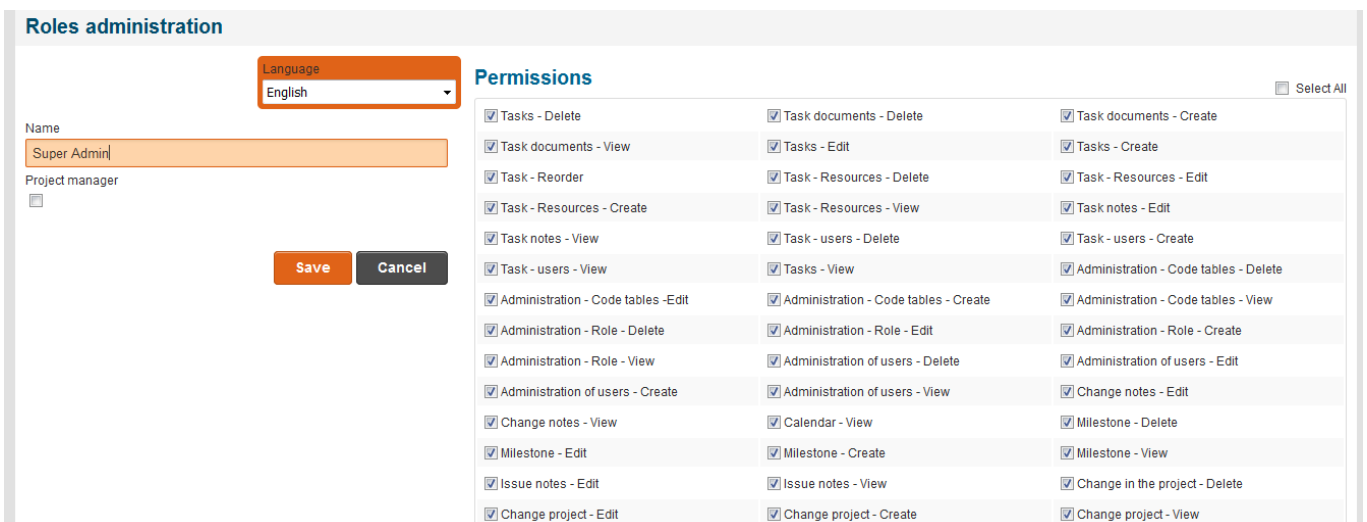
Roles administration

Language
English

Name
Super Admin

Project manager

Save
Cancel

Permissions

Select All

| | | |
|---|---|---|
| Tasks - Delete | Task documents - Delete | Task documents - Create |
| Task documents - View | Tasks - Edit | Tasks - Create |
| Task - Reorder | Task - Resources - Delete | Task - Resources - Edit |
| Task - Resources - Create | Task - Resources - View | Task notes - Edit |
| Task notes - View | Task - users - Delete | Task - users - Create |
| Task - users - View | Tasks - View | Administration - Code tables - Delete |
| Administration - Code tables -Edit | Administration - Code tables - Create | Administration - Code tables - View |
| Administration - Role - Delete | Administration - Role - Edit | Administration - Role - Create |
| Administration - Role - View | Administration of users - Delete | Administration of users - Edit |
| Administration of users - Create | Administration of users - View | Change notes - Edit |
| Change notes - View | Calendar - View | Milestone - Delete |
| Milestone - Edit | Milestone - Create | Milestone - View |
| Issue notes - Edit | Issue notes - View | Change in the project - Delete |
| Change project - Edit | Change project - Create | Change project - View |